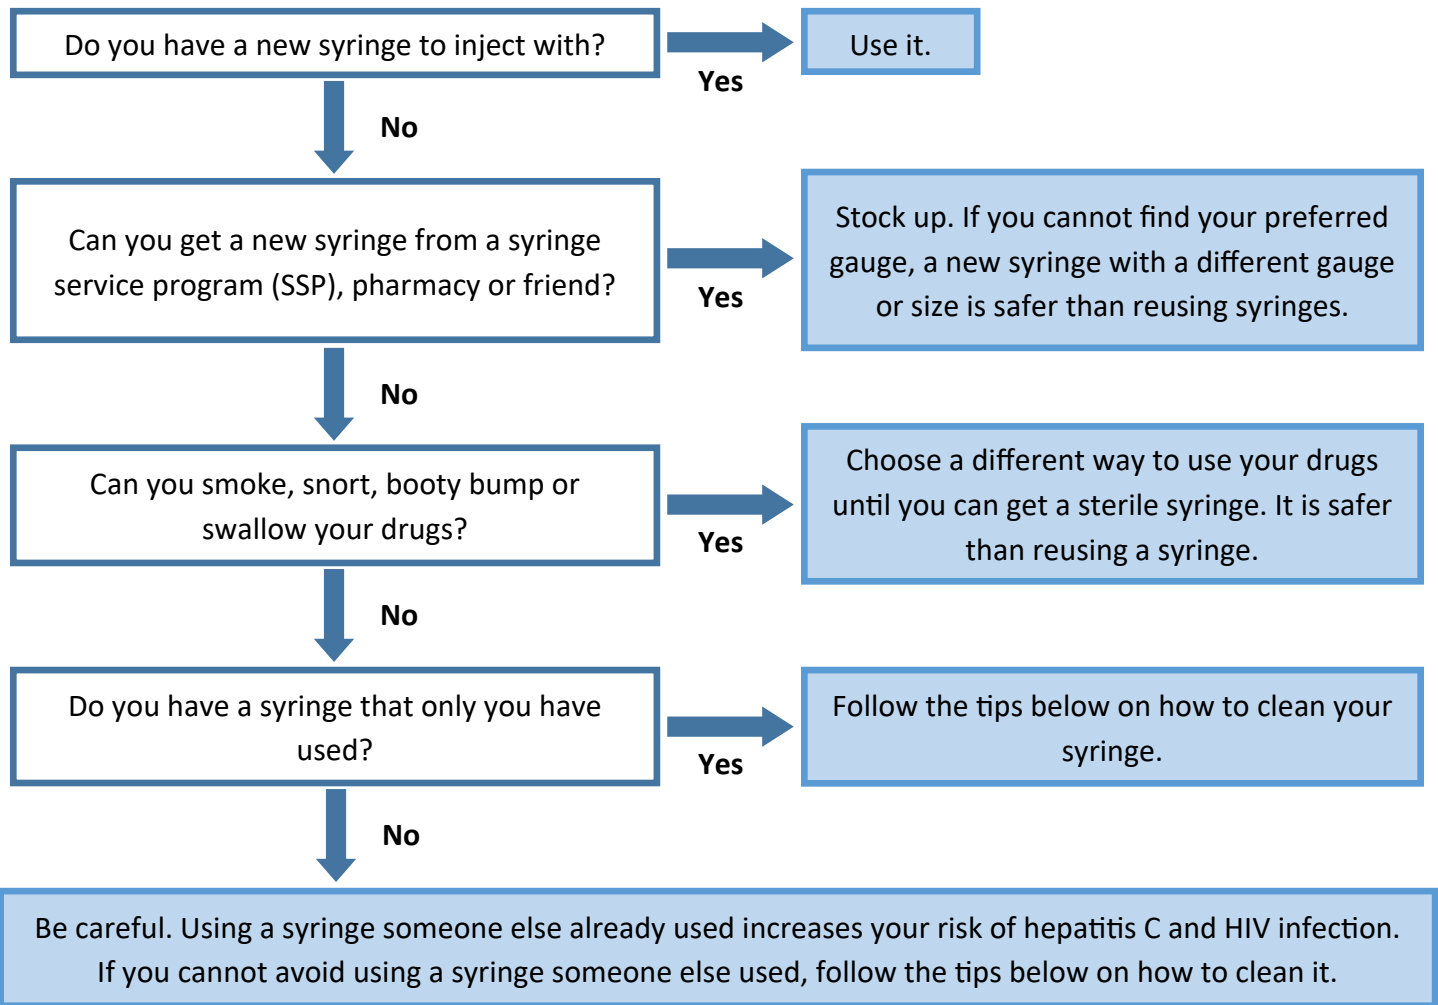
Do you have a new syringe to inject with?

Yes

Use it.

No

Can you get a new syringe from a syringe service program (SSP), pharmacy or friend?

Yes

Stock up. If you cannot find your preferred gauge, a new syringe with a different gauge or size is safer than reusing syringes.

No

Can you smoke, snort, booty bump or swallow your drugs?

Yes

Choose a different way to use your drugs until you can get a sterile syringe. It is safer than reusing a syringe.

No

Do you have a syringe that only you have used?

Yes

Follow the tips below on how to clean your syringe.

No

Be careful. Using a syringe someone else already used increases your risk of hepatitis C and HIV infection. If you cannot avoid using a syringe someone else used, follow the tips below on how to clean it.